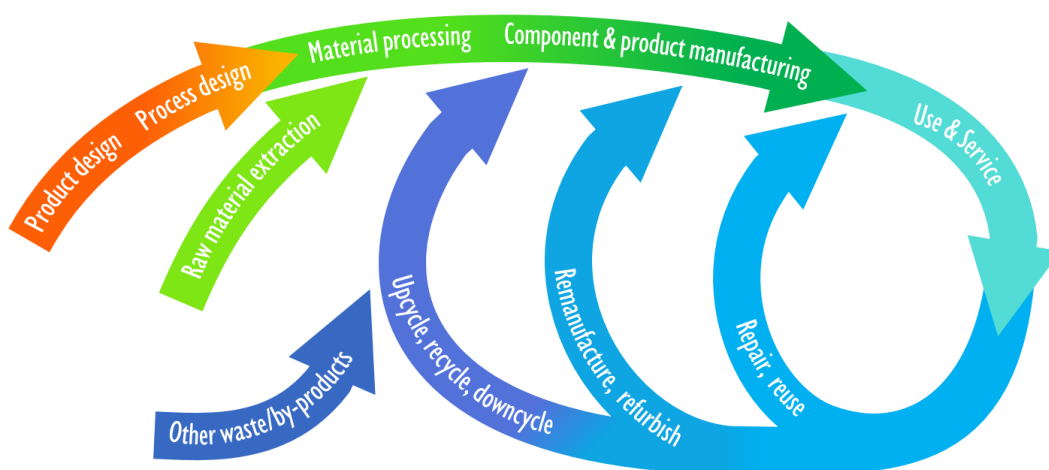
Product design

Process design

Material processing

Component & product manufacturing

Use & Service

Raw material extraction

Other waste/by-products

Upcycle, recycle, downcycle

Remanufacture, refurbish

Repair, reuse